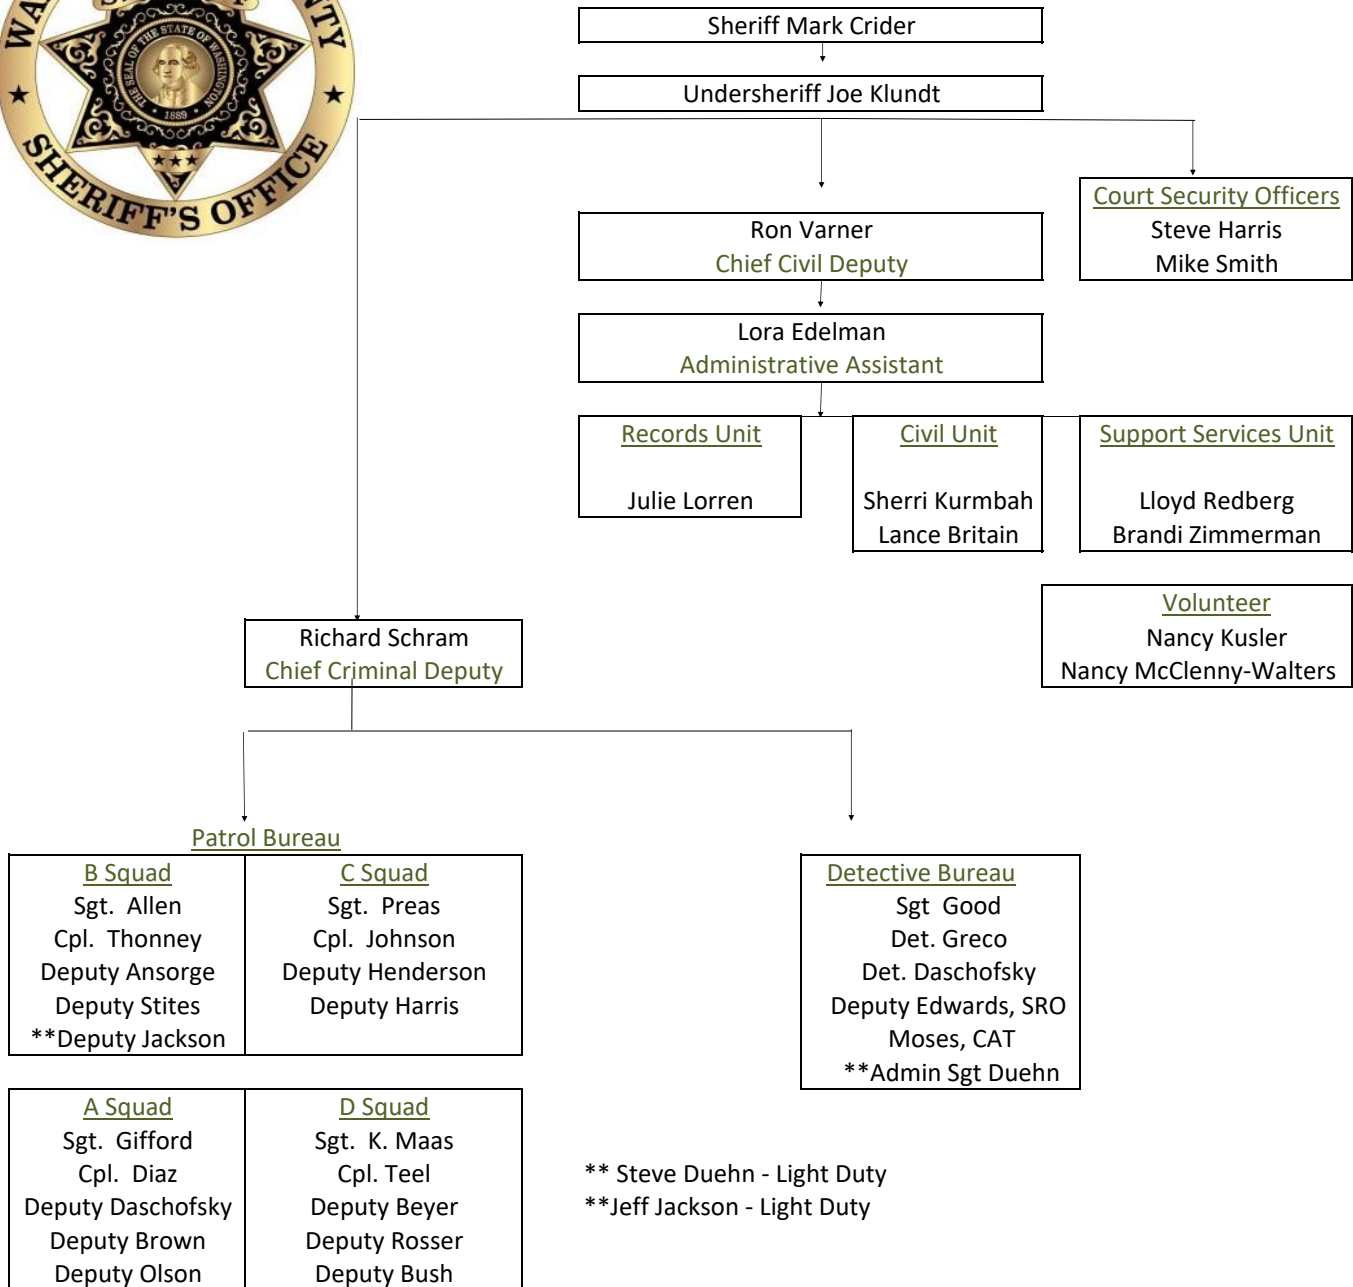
WA TY
THE SEAL OF THE STATE OF WASHINGTON 1889
SHERIFF'S OFFICE

Sheriff Mark Crider

Undersheriff Joe Klundt

Court Security Officers
Steve Harris
Mike Smith

Ron Varner
Chief Civil Deputy

Lora Edelman
Administrative Assistant

Records Unit
Julie Lorren

Civil Unit
Sherri Kurmbah
Lance Britain

Support Services Unit
Lloyd Redberg
Brandi Zimmerman

Volunteer
Nancy Kusler
Nancy McClenny-Walters

Richard Schram
Chief Criminal Deputy

Patrol Bureau

B Squad
Sgt. Allen
Cpl. Thonney
Deputy Ansorge
Deputy Stites
**Deputy Jackson

C Squad
Sgt. Preas
Cpl. Johnson
Deputy Henderson
Deputy Harris

Detective Bureau
Sgt Good
Det. Greco
Det. Daschofsky
Deputy Edwards, SRO
Moses, CAT
**Admin Sgt Duehn

A Squad
Sgt. Gifford
Cpl. Diaz
Deputy Daschofsky
Deputy Brown
Deputy Olson

D Squad
Sgt. K. Maas
Cpl. Teel
Deputy Beyer
Deputy Rosser
Deputy Bush

** Steve Duehn - Light Duty
**Jeff Jackson - Light Duty